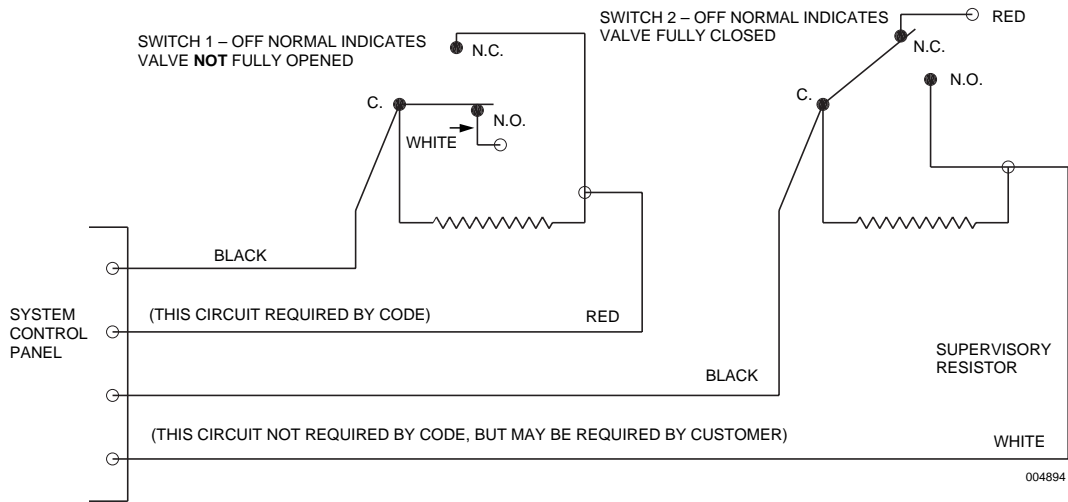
SWITCH 1 – OFF NORMAL INDICATES VALVE **NOT** FULLY OPENED

N.C.

C.

N.O.

WHITE

SWITCH 2 – OFF NORMAL INDICATES VALVE FULLY CLOSED

RED

N.C.

C.

N.O.

BLACK

SYSTEM CONTROL PANEL

(THIS CIRCUIT REQUIRED BY CODE)

RED

SUPERVISORY RESISTOR

BLACK

(THIS CIRCUIT NOT REQUIRED BY CODE, BUT MAY BE REQUIRED BY CUSTOMER)

WHITE

004894